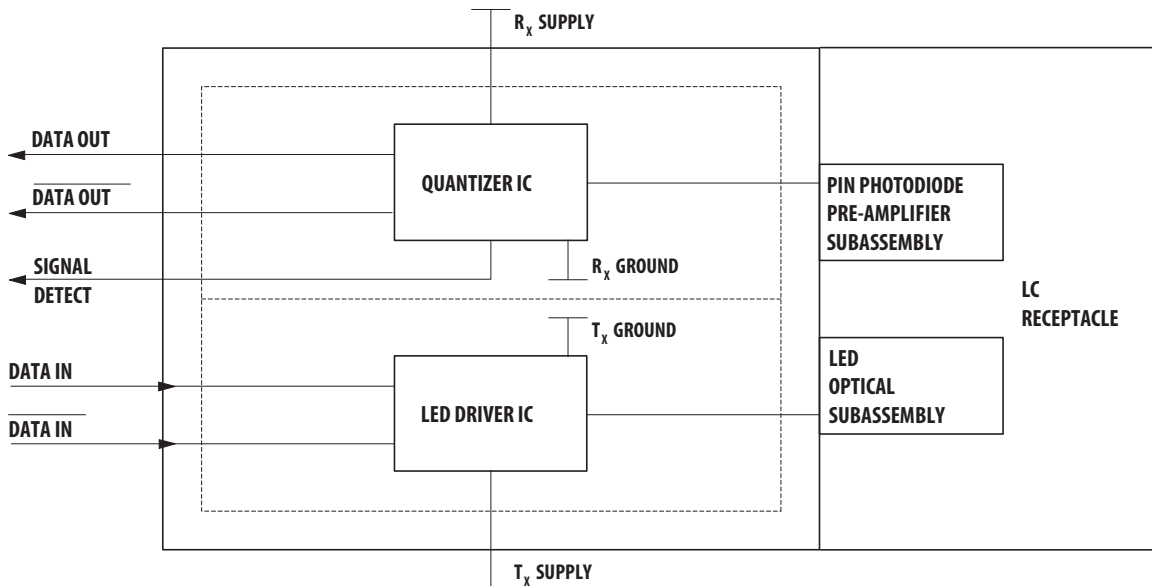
$R_X$ SUPPLY

DATA OUT

$\overline{\text{DATA OUT}}$

QUANTIZER IC

PIN PHOTODIODE PRE-AMPLIFIER SUBASSEMBLY

SIGNAL DETECT

$R_X$ GROUND

LC RECEPTACLE

$T_X$ GROUND

DATA IN

$\overline{\text{DATA IN}}$

LED DRIVER IC

LED OPTICAL SUBASSEMBLY

$T_X$ SUPPLY